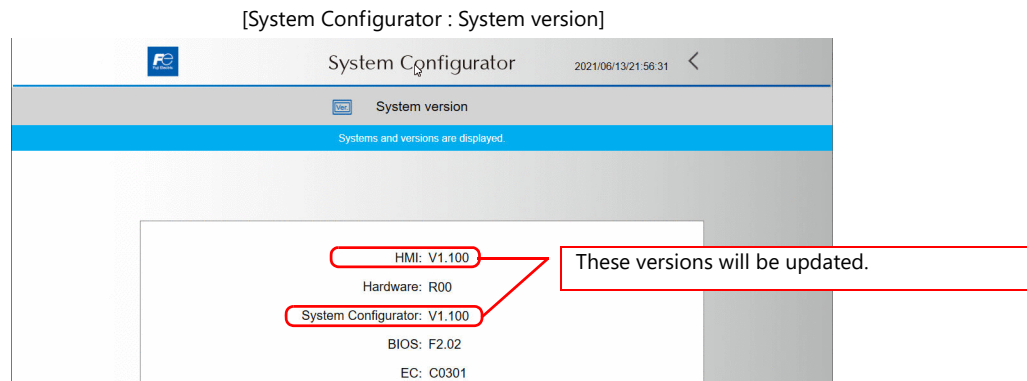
[System Configurator : System version]

Fe

System Configurator

2021/06/13/21:56:31

<

Ver.

System version

Systems and versions are displayed.

HMI: V1.100

Hardware: R00

System Configurator: V1.100

BIOS: F2.02

EC: C0301

These versions will be updated.